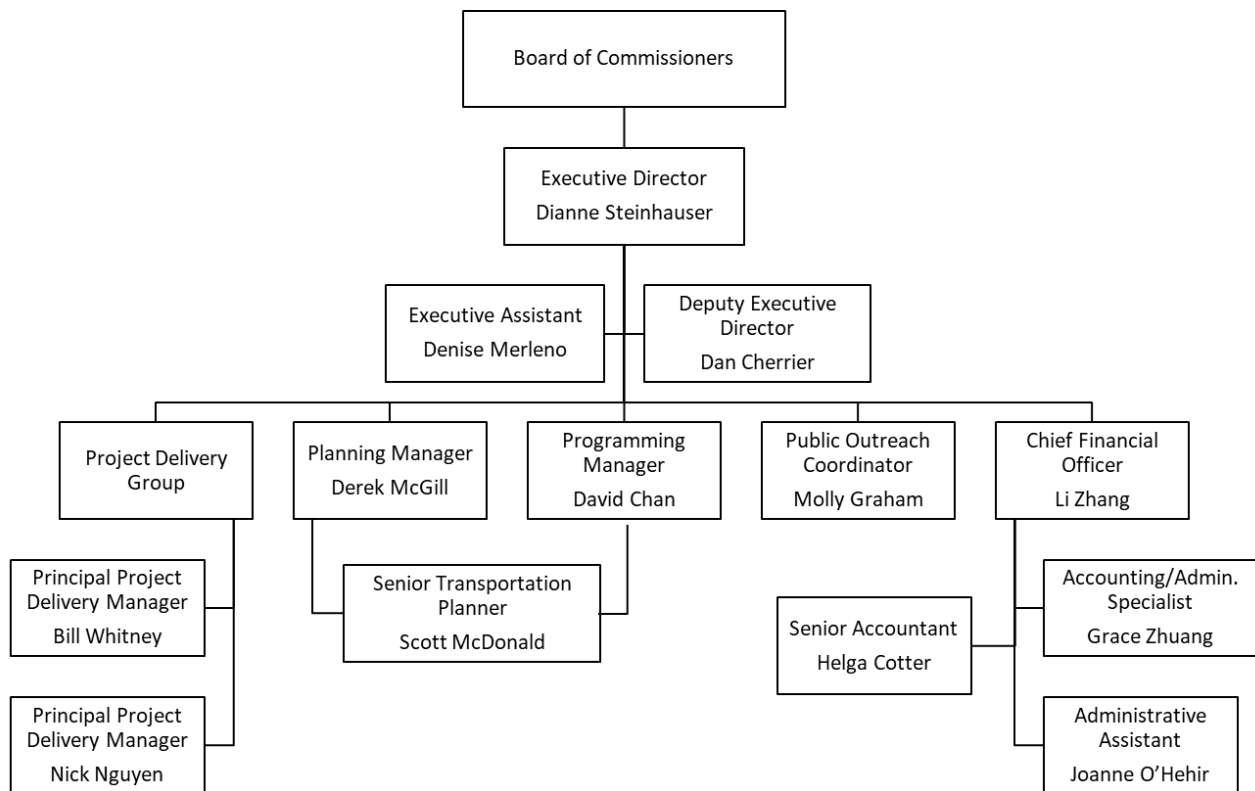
Board of Commissioners

Executive Director
Dianne Steinhauser

Executive Assistant
Denise Merleno

Deputy Executive Director
Dan Cherrier

Project Delivery Group

Planning Manager
Derek McGill

Programming Manager
David Chan

Public Outreach Coordinator
Molly Graham

Chief Financial Officer
Li Zhang

Principal Project Delivery Manager
Bill Whitney

Principal Project Delivery Manager
Nick Nguyen

Senior Transportation Planner
Scott McDonald

Senior Accountant
Helga Cotter

Accounting/Admin. Specialist
Grace Zhuang

Administrative Assistant
Joanne O'Hehir